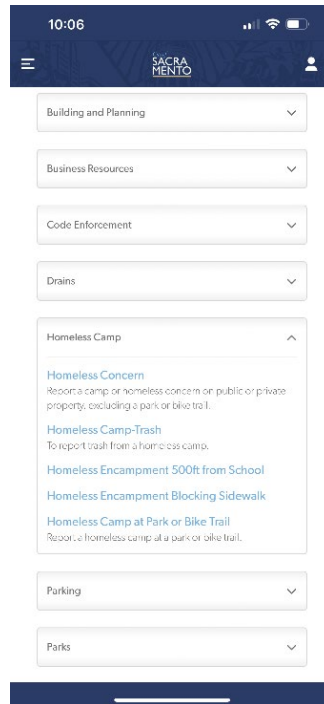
10:06

City of SACRAMENTO

Building and Planning

Business Resources

Code Enforcement

Drains

Homeless Camp

Homeless Concern
Report a camp or homeless concern on public or private property, excluding a park or bike trail.

Homeless Camp-Trash
To report trash from a homeless camp.

Homeless Encampment 500ft from School

Homeless Encampment Blocking Sidewalk

Homeless Camp at Park or Bike Trail
Report a homeless camp at a park or bike trail.

Parking

Parks